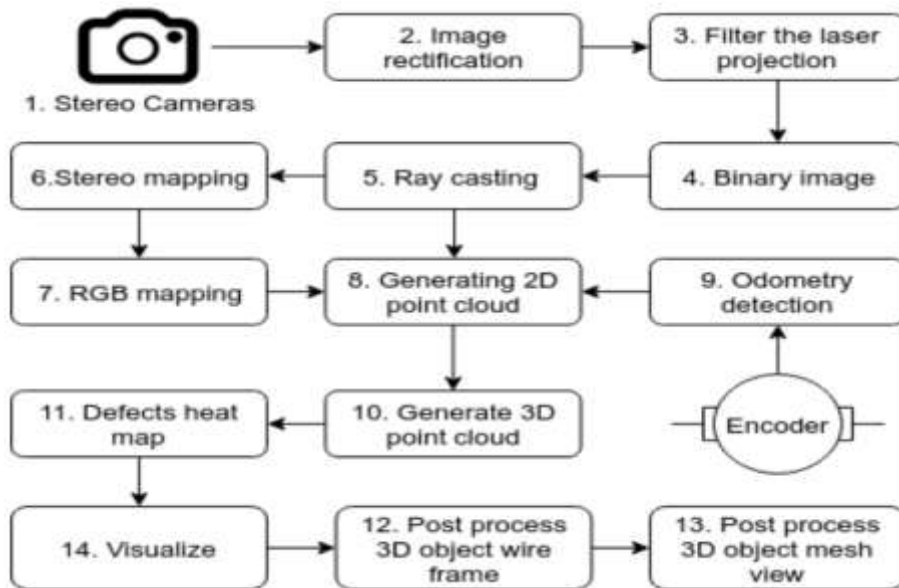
1. Stereo Cameras

2. Image rectification

3. Filter the laser projection

6.Stereo mapping

5. Ray casting

4. Binary image

7. RGB mapping

8. Generating 2D point cloud

9. Odometry detection

11. Defects heat map

10. Generate 3D point cloud

Encoder

14. Visualize

12. Post process 3D object wire frame

13. Post process 3D object mesh view